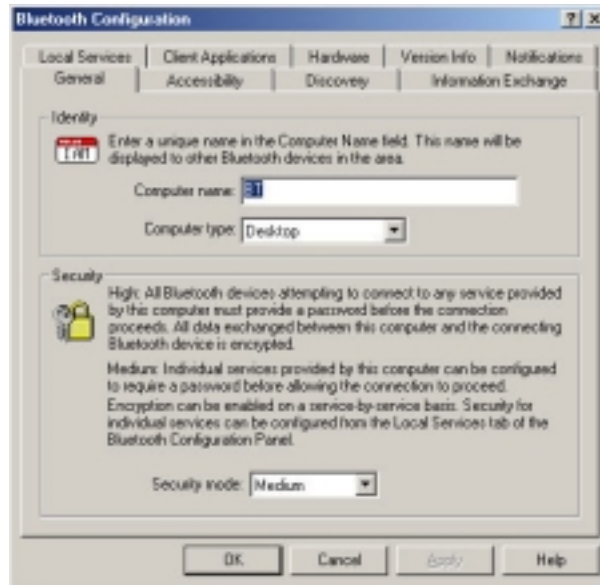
Bluetooth Configuration

?
x

Local Services
Client Applications
Hardware
Version Info
Notifications
General
Accessibility
Discovery
Information Exchange

Identity

I AM

Enter a unique name in the Computer Name field. This name will be displayed to other Bluetooth devices in the area.

Computer name: BT

Computer type: Desktop

Security

High: All Bluetooth devices attempting to connect to any service provided by this computer must provide a password before the connection proceeds. All data exchanged between this computer and the connecting Bluetooth device is encrypted.

Medium: Individual services provided by this computer can be configured to require a password before allowing the connection to proceed. Encryption can be enabled on a service-by-service basis. Security for individual services can be configured from the Local Services tab of the Bluetooth Configuration Panel.

Security mode: Medium

OK
Cancel
Apply
Help